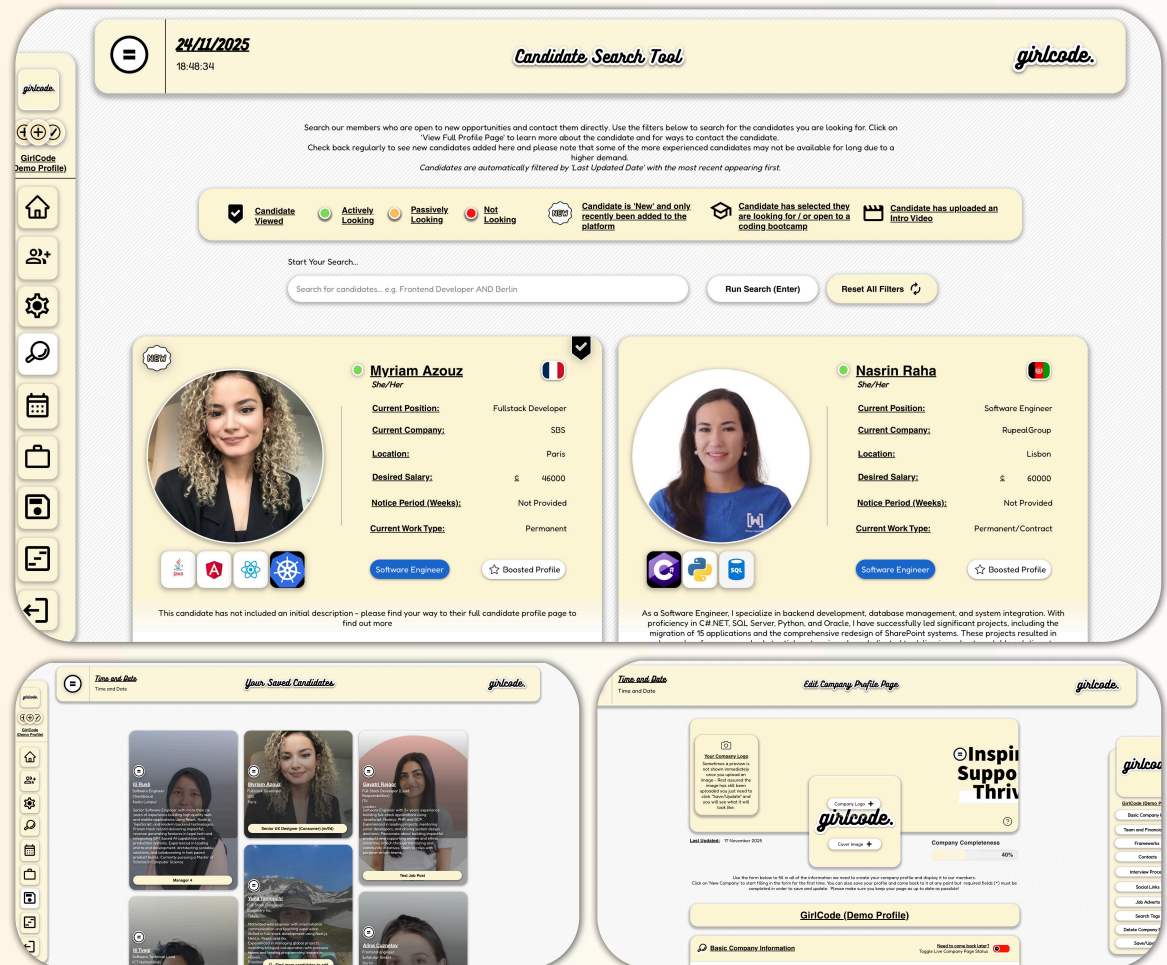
24/11/2025
18:48:34

Candidate Search Tool

girlcode.

girlcode.

GirlCode (Demo Profile)

Search our members who are open to new opportunities and contact them directly. Use the filters below to search for the candidates you are looking for. Click on 'View Full Profile Page' to learn more about the candidate and for ways to contact the candidate.
Check back regularly to see new candidates added here and please note that some of the more experienced candidates may not be available for long due to a higher demand.
Candidates are automatically filtered by 'Last Updated Date' with the most recent appearing first.

Candidate Viewed
Actively Looking
Passively Looking
Not Looking
Candidate is 'New' and only recently been added to the platform
Candidate has selected they are looking for / or open to a coding bootcamp
Candidate has uploaded an Intro Video

Start Your Search...
Search for candidates... e.g. Frontend Developer AND Berlin
Run Search (Enter)
Reset All Filters

NEW
Myriam Azouz
She/Her
Current Position: Fullstack Developer
Current Company: SBS
Location: Paris
Desired Salary: £ 46000
Notice Period (Weeks): Not Provided
Current Work Type: Permanent
Software Engineer
Boosted Profile
This candidate has not included an initial description - please find your way to their full candidate profile page to find out more

Nasrin Raha
She/Her
Current Position: Software Engineer
Current Company: RupealGroup
Location: Lisbon
Desired Salary: £ 60000
Notice Period (Weeks): Not Provided
Current Work Type: Permanent/Contract
Software Engineer
Boosted Profile
As a Software Engineer, I specialize in backend development, database management, and system integration. With proficiency in C#.NET, SQL Server, Python, and Oracle, I have successfully led significant projects, including the migration of 15 applications and the comprehensive redesign of SharePoint systems. These projects resulted in

Time and Date
Time and Date
Your Saved Candidates
girlcode.
Senior UX Designer (Consumer) (m/f/d)
Manager 4
Test Job Post

Time and Date
Time and Date
Edit Company Profile Page
girlcode.
Your Company Logo
Company Logo
Cover Image
Last Updated: 17 November 2025
Company Completeness
40%
Inspi
Suppo
Thriv
Use the form below to fill in all of the information we need to create your company profile and display it to our members.
GirlCode (Demo Profile)
Basic Company Information
Need to come back later?
Basic Company I
Team and Financ
Frameworks
Contacts
Interview Proc
Social Links
Job Adverts
Search Tags
Delete Company
Save/Up